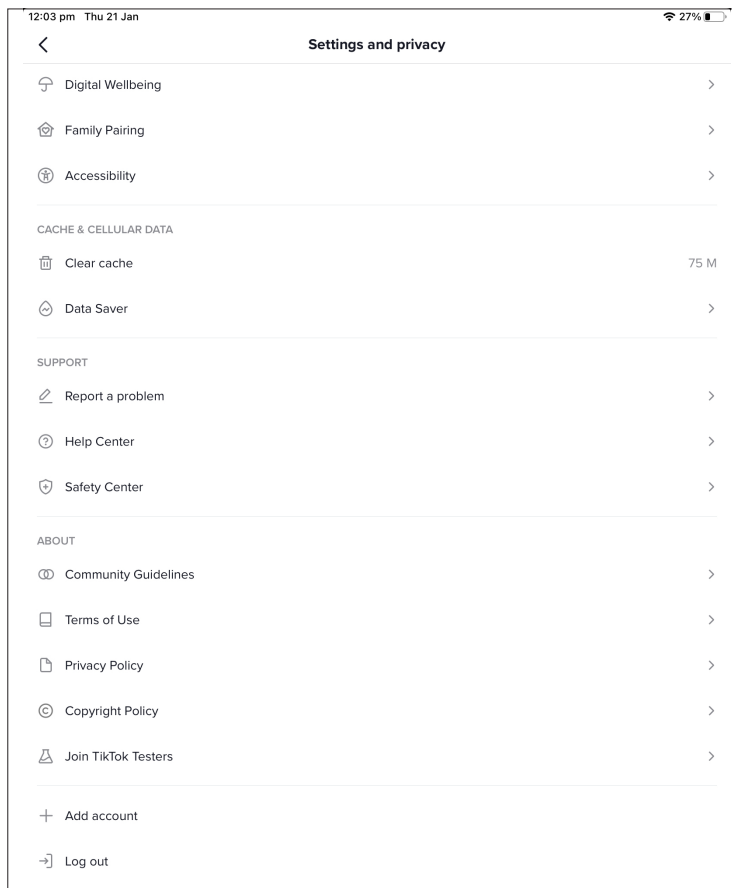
12:03 pm Thu 21 Jan

27%

Settings and privacy

Digital Wellbeing

Family Pairing

Accessibility

CACHE & CELLULAR DATA

Clear cache 75 M

Data Saver

SUPPORT

Report a problem

Help Center

Safety Center

ABOUT

Community Guidelines

Terms of Use

Privacy Policy

Copyright Policy

Join TikTok Testers

Add account

Log out